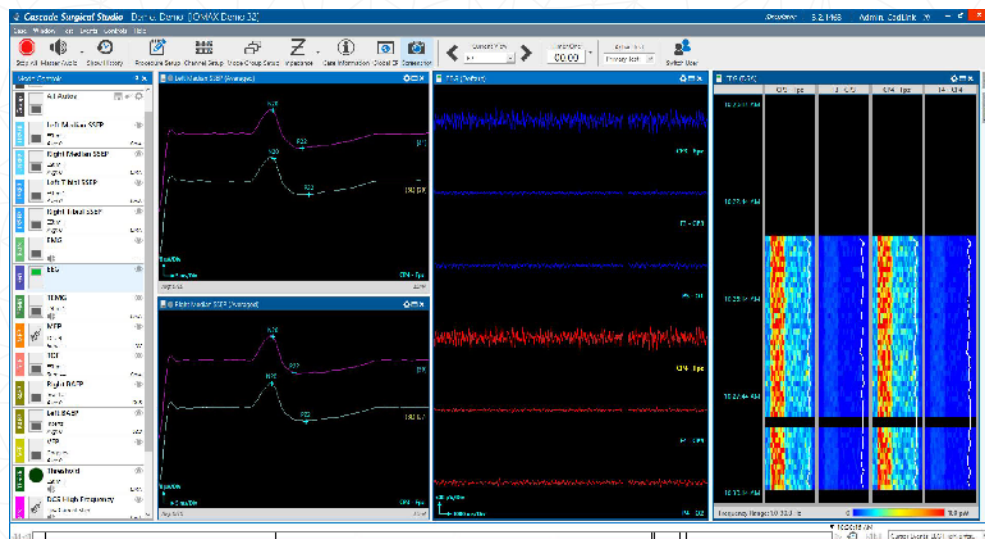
Cascade Surgical Studio Demo Demo [IOMAX Demo 32]
Admin, CadLink

File Window Edit Events Controls Help

Stop All Master Audio Show History Procedure Setup Channel Setup Mode Group Setup Impedance Case Information Global SF Screenshot Switch User

00:00

Mode Controls
All Audio
Left Median SSEP
Right Median SSEP
Left Tibial SSEP
Right Tibial SSEP
EMG
EEG
TCMG
MEP
TCE
Right D-CTP
Left SSEP
VTP
Threshold
DCS High Frequency

Left Median SSEP (Averaged)
N20
P22
N20
P22

Right Median SSEP (Averaged)
N20
P22
N20
P22

EEG (Default)
C4 - Fpz
C4 - Fpz

TF (CSA)
C3 - Fpz
C4 - Fpz
Frequency Range: 0.0 - 32.0 Hz